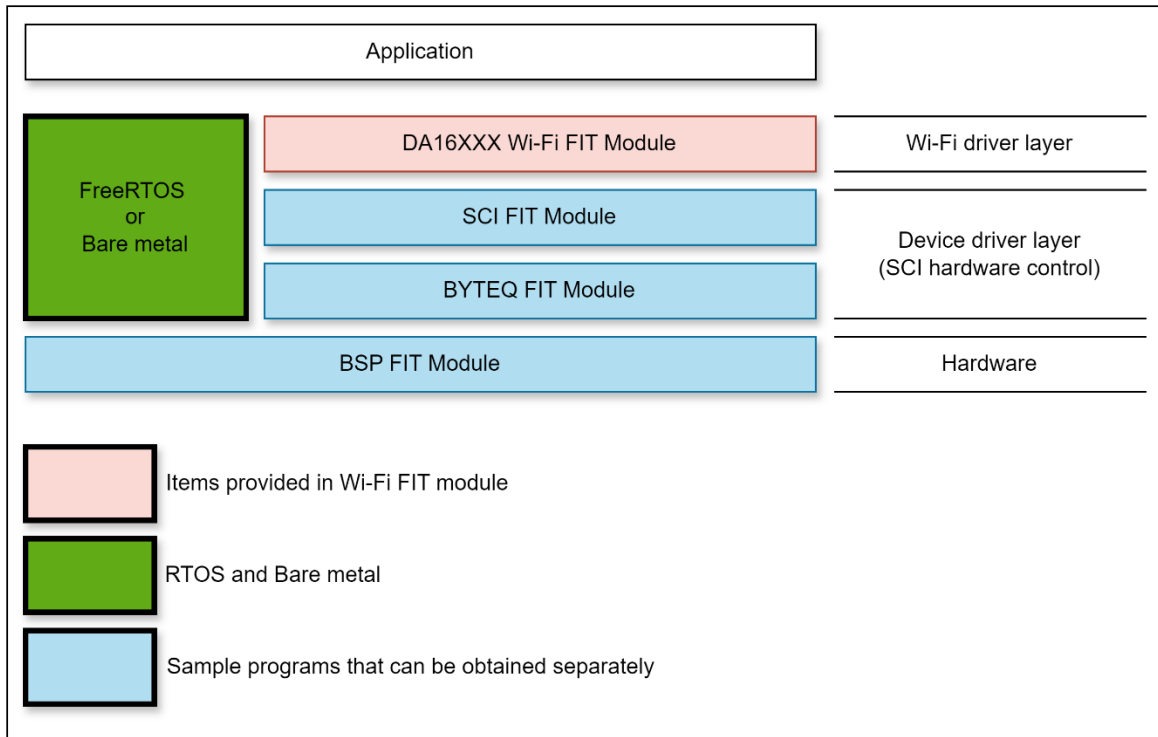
Application

FreeRTOS
or
Bare metal

DA16XXX Wi-Fi FIT Module

Wi-Fi driver layer

SCI FIT Module

BYTEQ FIT Module

Device driver layer
(SCI hardware control)

BSP FIT Module

Hardware

Items provided in Wi-Fi FIT module

RTOS and Bare metal

Sample programs that can be obtained separately